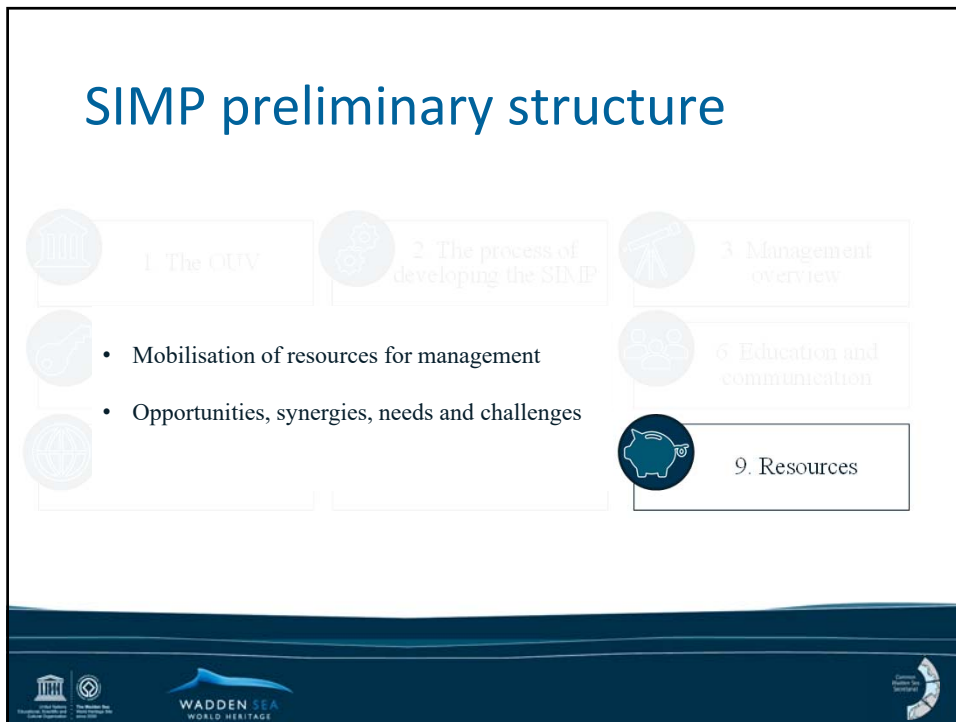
SIMP preliminary structure

1. The OUV

2. The process of developing the SIMP

3. Management overview

6. Education and communication

• Mobilisation of resources for management

• Opportunities, synergies, needs and challenges

9. Resources

WADDEN SEA
WORLD HERITAGE